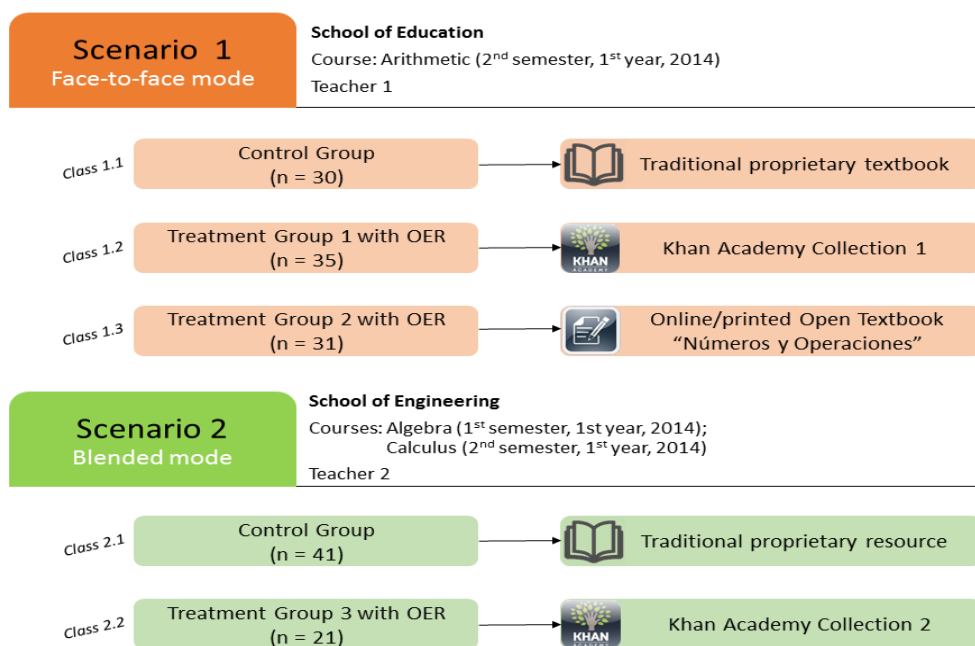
Scenario 1
Face-to-face mode

School of Education
Course: Arithmetic (2$^{nd}$ semester, 1$^{st}$ year, 2014)
Teacher 1

Class 1.1
Control Group
(n = 30)
Traditional proprietary textbook

Class 1.2
Treatment Group 1 with OER
(n = 35)
KHAN ACADEMY
Khan Academy Collection 1

Class 1.3
Treatment Group 2 with OER
(n = 31)
Online/printed Open Textbook
"Números y Operaciones"

Scenario 2
Blended mode

School of Engineering
Courses: Algebra (1$^{st}$ semester, 1st year, 2014);
Calculus (2$^{nd}$ semester, 1$^{st}$ year, 2014)
Teacher 2

Class 2.1
Control Group
(n = 41)
Traditional proprietary resource

Class 2.2
Treatment Group 3 with OER
(n = 21)
KHAN
Khan Academy Collection 2